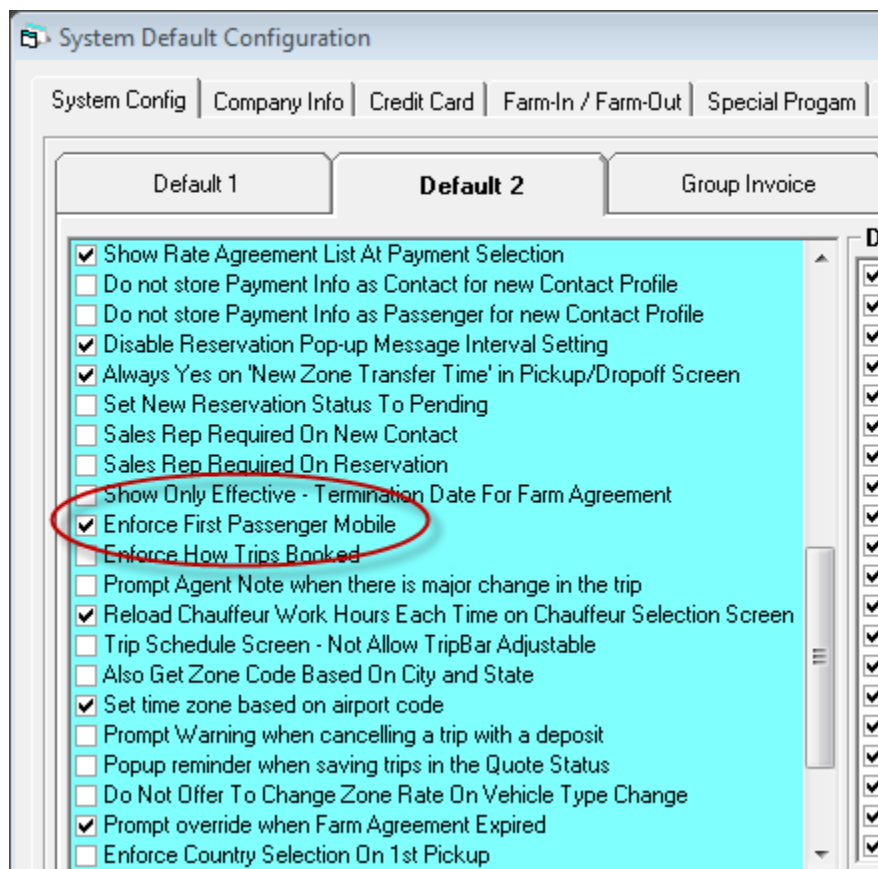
System Default Configuration

System Config | Company Info | Credit Card | Farm-In / Farm-Out | Special Progam

Default 1 | Default 2 | Group Invoice

Show Rate Agreement List At Payment Selection
Do not store Payment Info as Contact for new Contact Profile
Do not store Payment Info as Passenger for new Contact Profile
Disable Reservation Pop-up Message Interval Setting
Always Yes on 'New Zone Transfer Time' in Pickup/Dropoff Screen
Set New Reservation Status To Pending
Sales Rep Required On New Contact
Sales Rep Required On Reservation
Show Only Effective - Termination Date For Farm Agreement
Enforce First Passenger Mobile
Enforce How Trips Booked
Prompt Agent Note when there is major change in the trip
Reload Chauffeur Work Hours Each Time on Chauffeur Selection Screen
Trip Schedule Screen - Not Allow TripBar Adjustable
Also Get Zone Code Based On City and State
Set time zone based on airport code
Prompt Warning when cancelling a trip with a deposit
Popup reminder when saving trips in the Quote Status
Do Not Offer To Change Zone Rate On Vehicle Type Change
Prompt override when Farm Agreement Expired
Enforce Country Selection On 1st Pickup

D